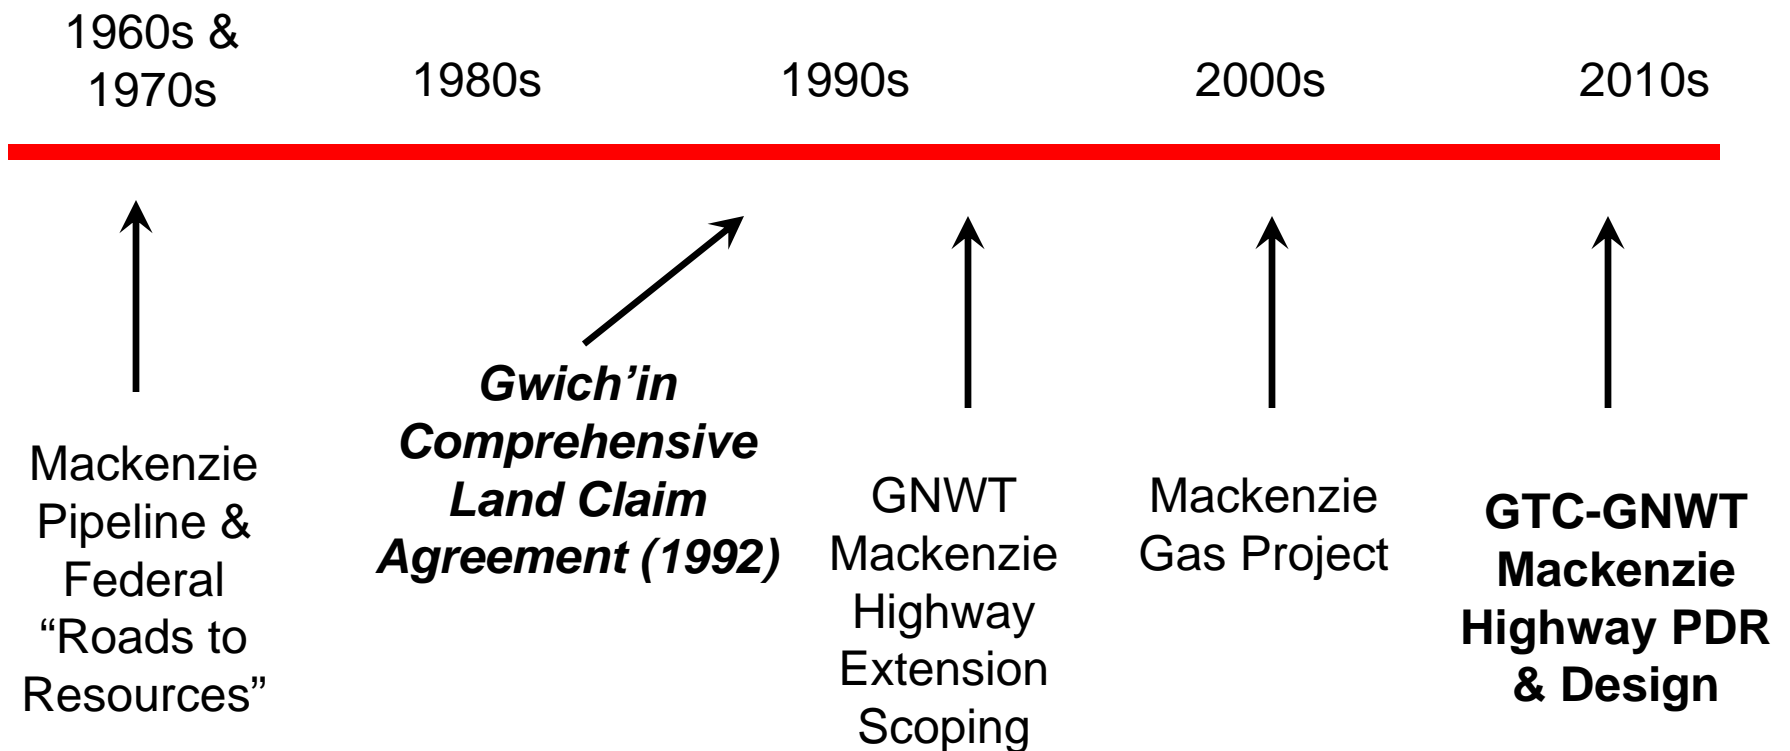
1960s & 1970s

1980s

1990s

2000s

2010s

Mackenzie Pipeline & Federal “Roads to Resources”

***Gwich’in Comprehensive Land Claim Agreement (1992)***

GNWT Mackenzie Highway Extension Scoping

Mackenzie Gas Project

**GTC-GNWT Mackenzie Highway PDR & Design**